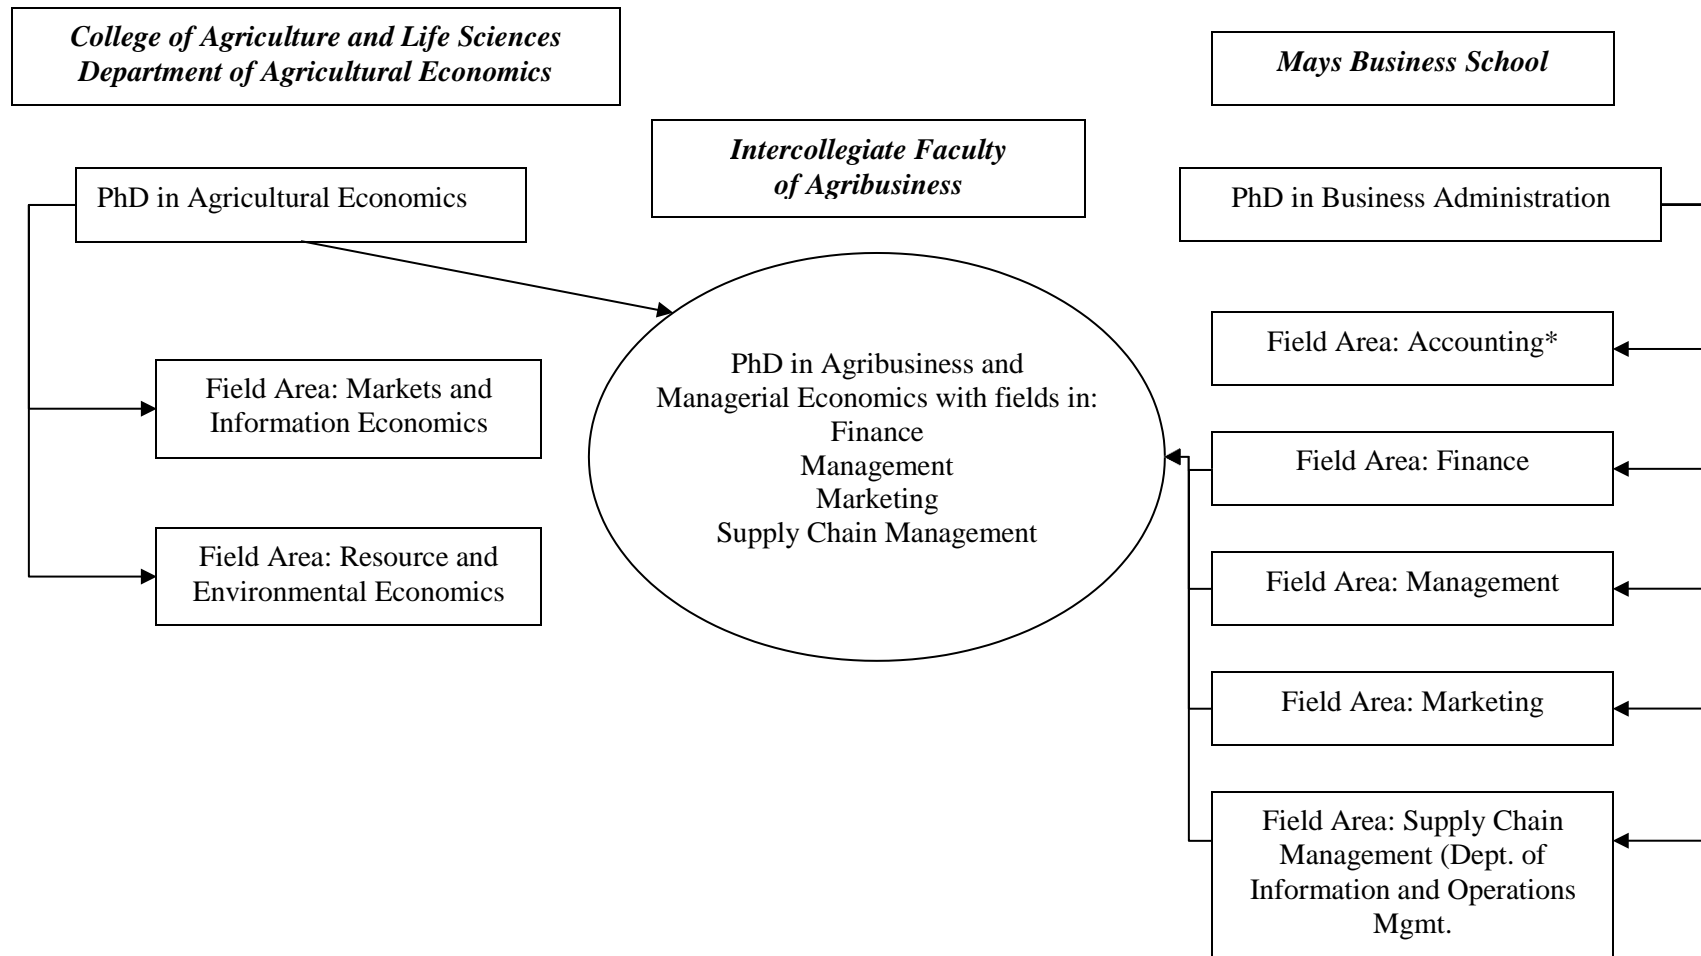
College of Agriculture and Life Sciences
Department of Agricultural Economics

Mays Business School

Intercollegiate Faculty of Agribusiness

PhD in Agricultural Economics

PhD in Business Administration

Field Area: Markets and Information Economics

Field Area: Resource and Environmental Economics

PhD in Agribusiness and Managerial Economics with fields in:
Finance
Management
Marketing
Supply Chain Management

Field Area: Accounting*

Field Area: Finance

Field Area: Management

Field Area: Marketing

Field Area: Supply Chain Management (Dept. of Information and Operations Mgmt.